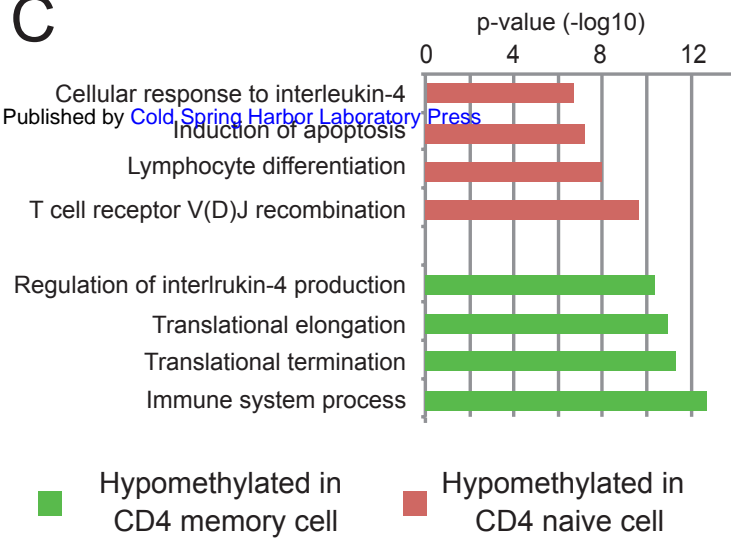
C

p-value (-log10)

0 4 8 12

Cellular response to interleukin-4

Published by Cold Spring Harbor Laboratory Press

Induction of apoptosis

Lymphocyte differentiation

T cell receptor V(D)J recombination

Regulation of interlrukin-4 production

Translational elongation

Translational termination

Immune system process

Hypomethylated in CD4 memory cell

Hypomethylated in CD4 naive cell